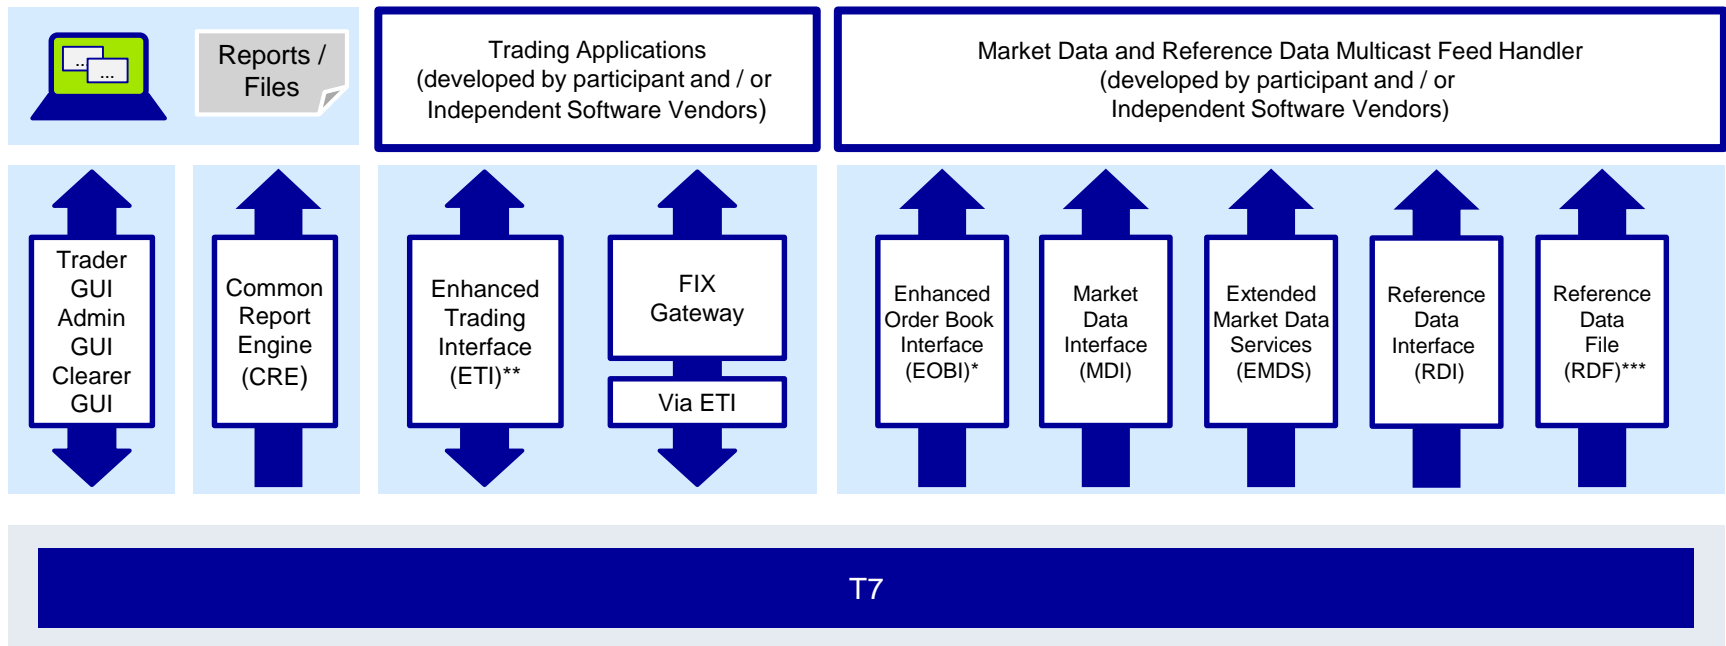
Reports / Files

Trading Applications (developed by participant and / or Independent Software Vendors)

Market Data and Reference Data Multicast Feed Handler (developed by participant and / or Independent Software Vendors)

Trader GUI Admin GUI Clearer GUI

Common Report Engine (CRE)

Enhanced Trading Interface (ETI)**

FIX Gateway

Via ETI

Enhanced Order Book Interface (EOBI)*

Market Data Interface (MDI)

Extended Market Data Services (EMDS)

Reference Data Interface (RDI)

Reference Data File (RDF)***

T7